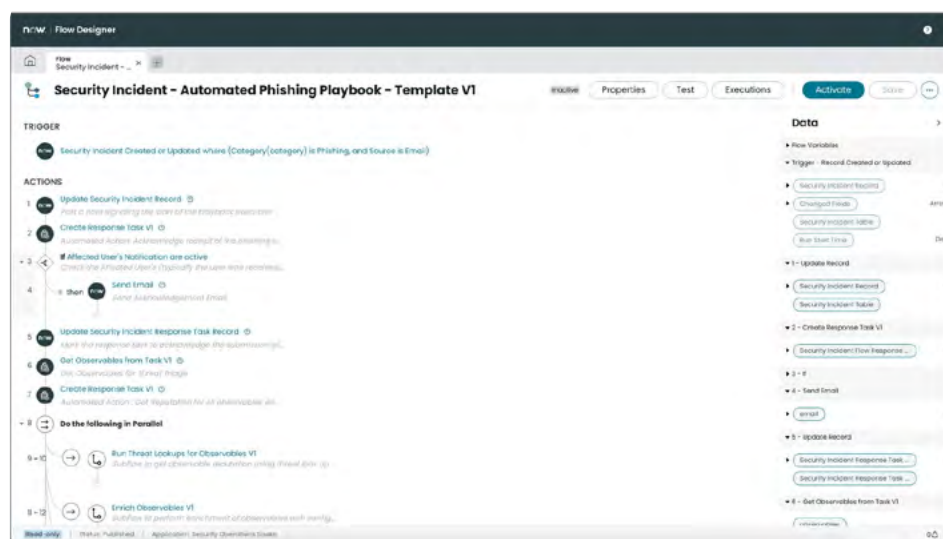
now | Flow Designer

Flow
Security Incident - ... ×

Security Incident - Automated Phishing Playbook - Template V1

Inactive Properties Test Executions Activate Save

TRIGGER

Security Incident Created or Updated where (Category(category) is Phishing, and Source is Email)

ACTIONS

1 Update Security Incident Record
Post a note signaling the start of the Phishing execution

2 Create Response Task V1
Automated Action: Acknowledge receipt of the phishing s...

3 If Affected User's Notification are active
Check the Affected User's (typically the user who received...

4 then Send Email
Send Acknowledgement Email

5 Update Security Incident Response Task Record
Mark the response task to acknowledge the submission of...

6 Get Observables from Task V1
Get Observables for Email triage

7 Create Response Task V1
Automated Action: Get Reputation for all observables an...

8 Do the following in Parallel

9 - 10 Run Threat Lookups for Observables V1
Subflow to get observable reputation using threat lookup

11 - 12 Enrich Observables V1
Subflow to perform enrichment of observables and config...

Data

Flow Variables
Trigger - Record Created or Updated
Security Incident Record
Changed Fields
Security Incident Table
Run Start Time
1 - Update Record
Security Incident Record
Security Incident Table
2 - Create Response Task V1
Security Incident Flow Response ...
3 - If
4 - Send Email
email
5 - Update Record
Security Incident Response Task ...
Security Incident Response Task ...
6 - Get Observables from Task V1

Read-only | Status: Published | Application: Security Operations Exam...